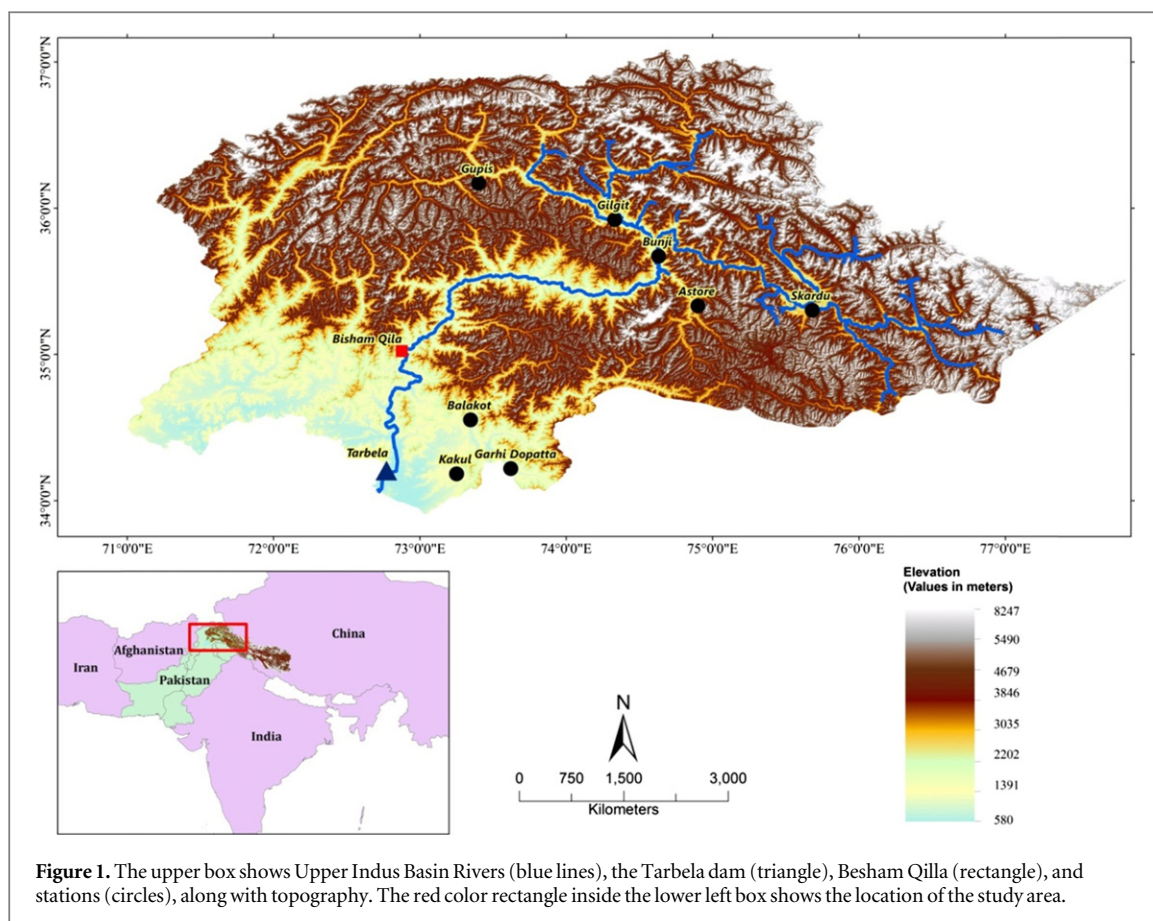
37°0'0"N

36°0'0"N

35°0'0"N

34°0'0"N

Gupis

Gilgit

Bunji

Astore

Skardu

Bisham Qila

Balakot

Tarbela

Kakul

Garhi Dopatta

71°0'0"E 72°0'0"E 73°0'0"E 74°0'0"E 75°0'0"E 76°0'0"E 77°0'0"E

Iran

Afghanistan

Pakistan

China

India

N

0 750 1,500 3,000

Kilometers

Elevation
(Values in meters)

8247
5490
4679
3846
3035
2202
1391
580

**Figure 1.** The upper box shows Upper Indus Basin Rivers (blue lines), the Tarbela dam (triangle), Besham Qilla (rectangle), and stations (circles), along with topography. The red color rectangle inside the lower left box shows the location of the study area.